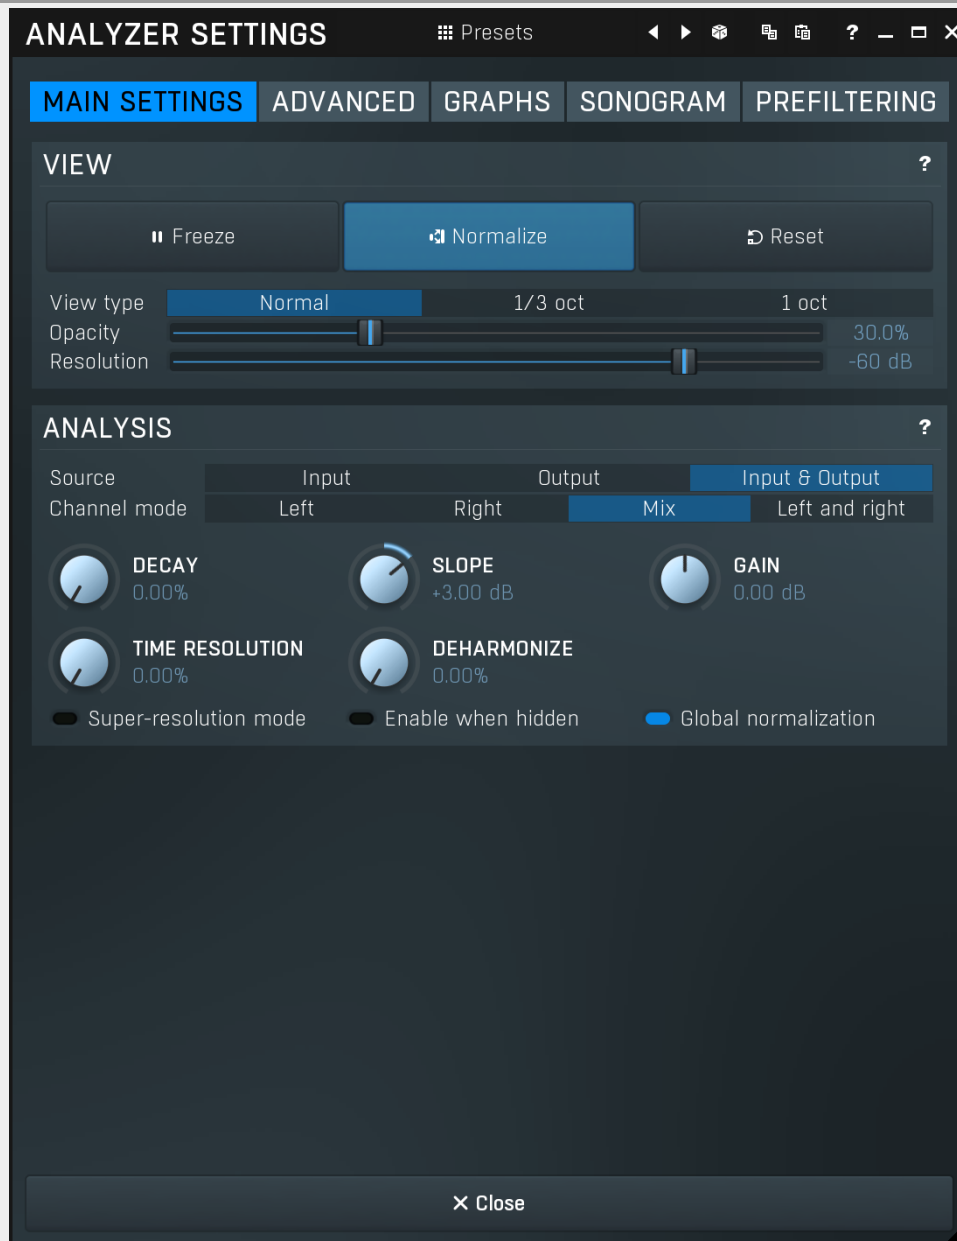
ANALYZER SETTINGS
Presets
?

MAIN SETTINGS ADVANCED GRAPHS SONOGRAM PREFILTERING

VIEW ?

Freeze Normalize Reset

View type Normal 1/3 oct 1 oct
Opacity 30.0%
Resolution -60 dB

ANALYSIS ?

Source Input Output Input & Output
Channel mode Left Right Mix Left and right

DECAY 0.00%
SLOPE +3.00 dB
GAIN 0.00 dB
TIME RESOLUTION 0.00%
DEHARMONIZE 0.00%

Super-resolution mode
Enable when hidden
Global normalization

✕ Close